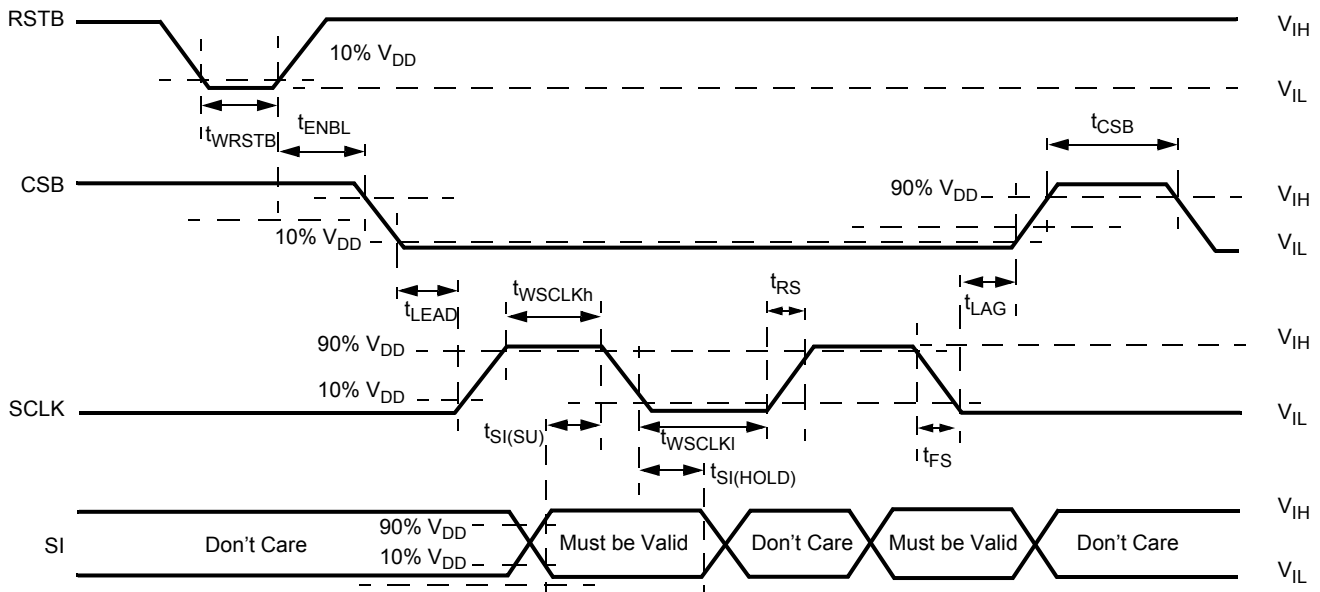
RSTB

$V_{IH}$

10% $V_{DD}$

$V_{IL}$

$t_{WRSTB}$

$t_{ENBL}$

$t_{CSB}$

CSB

90% $V_{DD}$

$V_{IH}$

10% $V_{DD}$

$V_{IL}$

$t_{LEAD}$

$t_{WSCLKh}$

$t_{RS}$

$t_{LAG}$

90% $V_{DD}$

$V_{IH}$

10% $V_{DD}$

SCLK

$V_{IL}$

$t_{SI(SU)}$

$t_{WSCLKl}$

$t_{FS}$

$t_{SI(HOLD)}$

$V_{IH}$

SI

90% $V_{DD}$

Don't Care

Must be Valid

Don't Care

Must be Valid

Don't Care

10% $V_{DD}$

$V_{IL}$